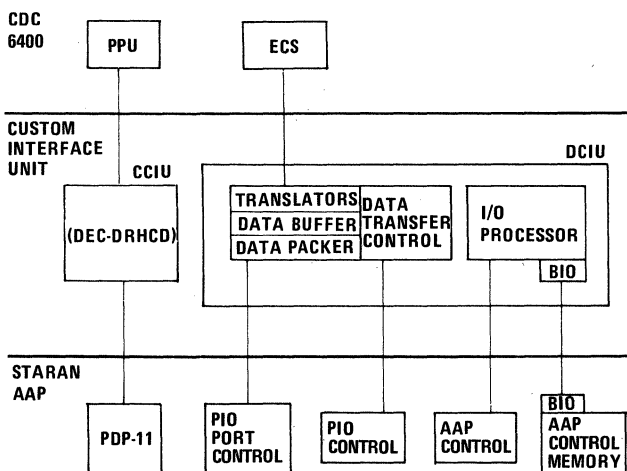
CDC
6400

PPU

ECS

CUSTOM
INTERFACE
UNIT

CCIU

(DEC-DRHCD)

DCIU

TRANSLATORS
DATA BUFFER
DATA PACKER

DATA
TRANSFER
CONTROL

I/O
PROCESSOR

BIO

STARAN
AAP

PDP-11

PIO
PORT
CONTROL

PIO
CONTROL

AAP
CONTROL

BIO
AAP
CONTROL
MEMORY